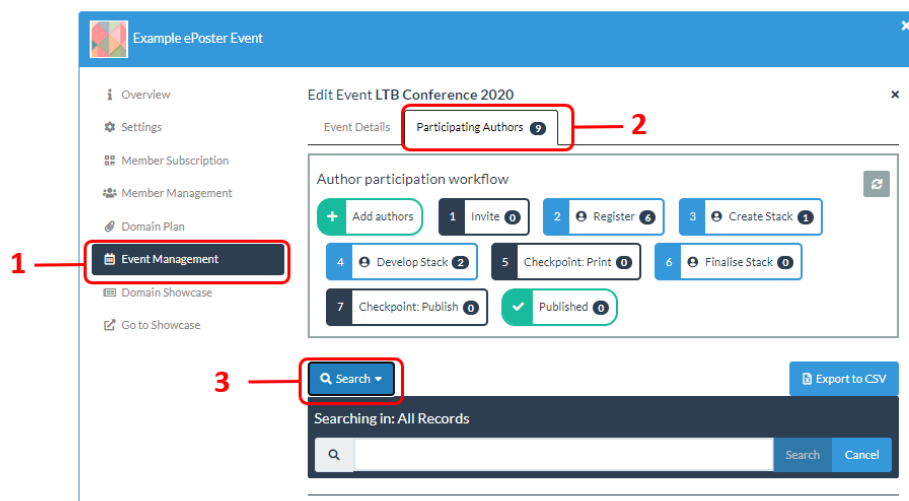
Example ePoster Event

Overview
Settings
Member Subscription
Member Management
Domain Plan
Event Management
Domain Showcase
Go to Showcase

1

Edit Event LTB Conference 2020

Event Details
Participating Authors 9

2

Author participation workflow

Add authors
1 Invite 0
2 Register 6
3 Create Stack 1
4 Develop Stack 2
5 Checkpoint: Print 0
6 Finalise Stack 0
7 Checkpoint: Publish 0
Published 0

3

Search
Export to CSV

Searching in: All Records

Search
Cancel